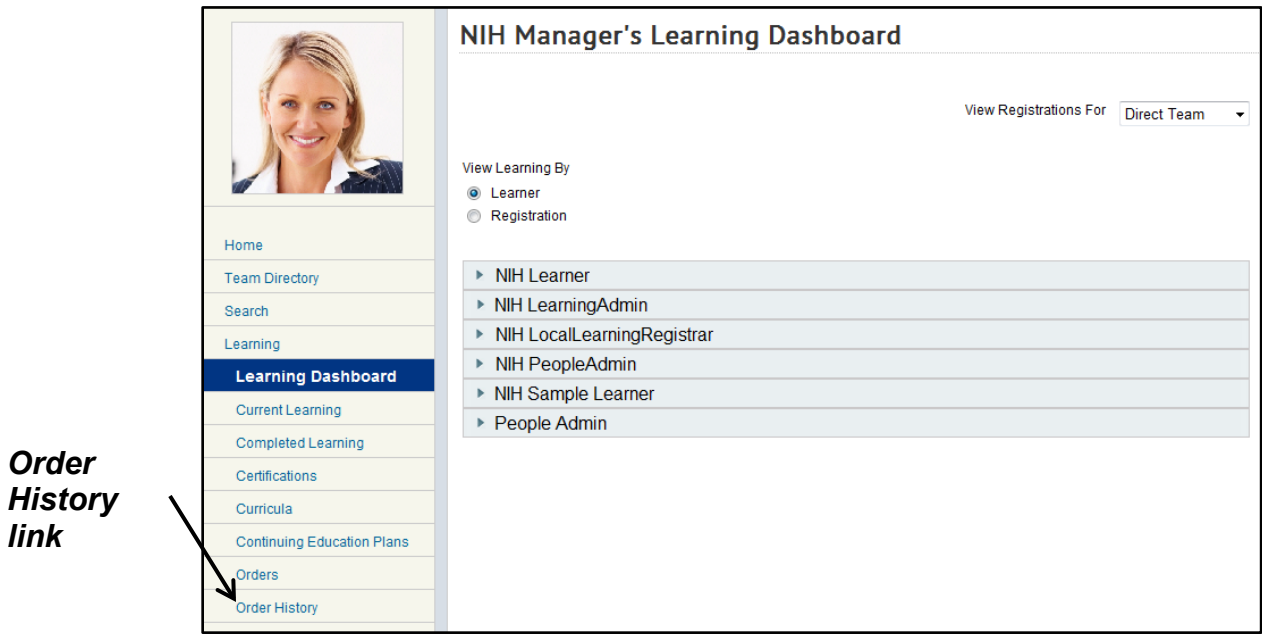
Home
Team Directory
Search
Learning
Learning Dashboard
Current Learning
Completed Learning
Certifications
Curricula
Continuing Education Plans
Orders
Order History

Order History link

NIH Manager's Learning Dashboard

View Registrations For Direct Team

View Learning By
Learner
Registration

NIH Learner
NIH LearningAdmin
NIH LocalLearningRegistrar
NIH PeopleAdmin
NIH Sample Learner
People Admin